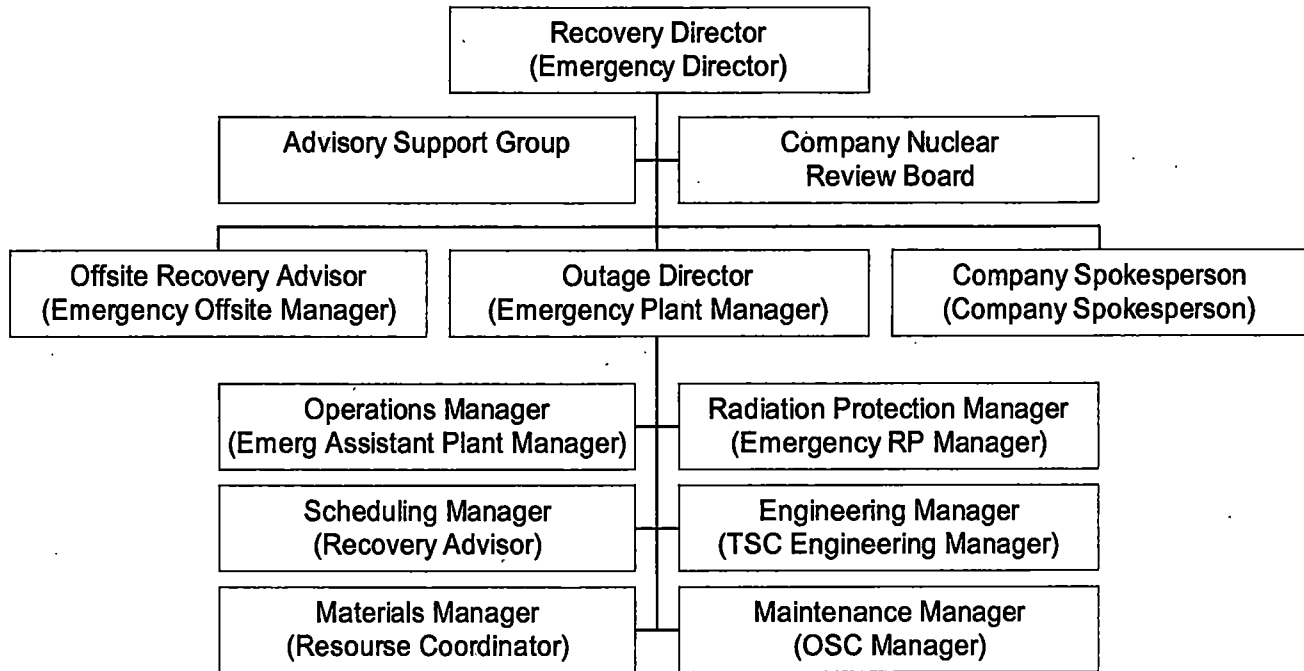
Recovery Director
(Emergency Director)

Advisory Support Group

Company Nuclear
Review Board

Offsite Recovery Advisor
(Emergency Offsite Manager)

Outage Director
(Emergency Plant Manager)

Company Spokesperson
(Company Spokesperson)

Operations Manager
(Emerg Assistant Plant Manager)

Radiation Protection Manager
(Emergency RP Manager)

Scheduling Manager
(Recovery Advisor)

Engineering Manager
(TSC Engineering Manager)

Materials Manager
(Resourse Coordinator)

Maintenance Manager
(OSC Manager)